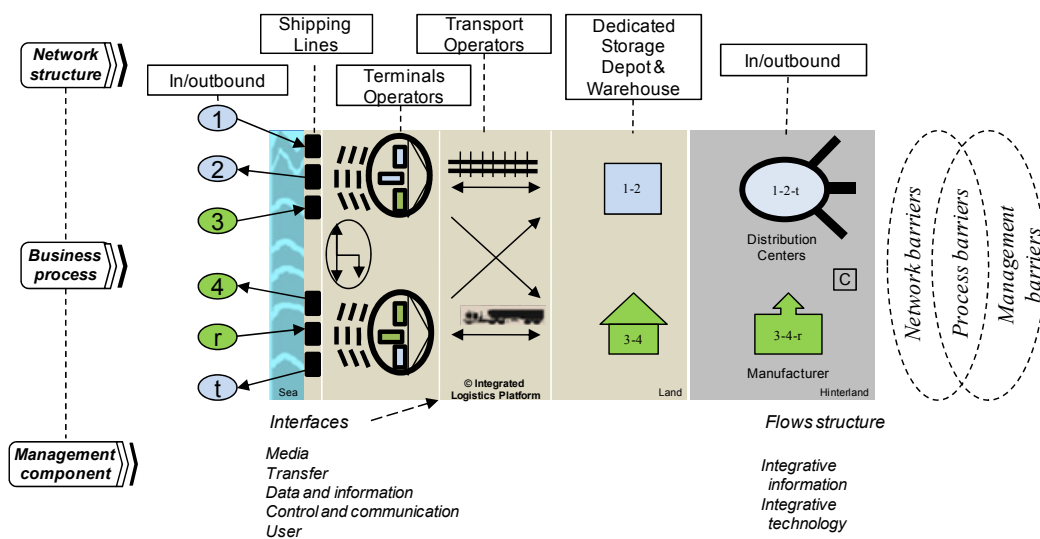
Network structure

Business process

Management component

In/outbound

Shipping Lines

Terminals Operators

Transport Operators

Dedicated Storage Depot & Warehouse

In/outbound

1

2

3

4

r

t

Sea

1-2

3-4

© Integrated Logistics Platform

Land

1-2-t

Distribution Centers

C

3-4-r

Manufacturer

Hinterland

Network barriers

Process barriers

Management barriers

Interfaces

Media
Transfer
Data and information
Control and communication
User

Flows structure

Integrative information
Integrative technology